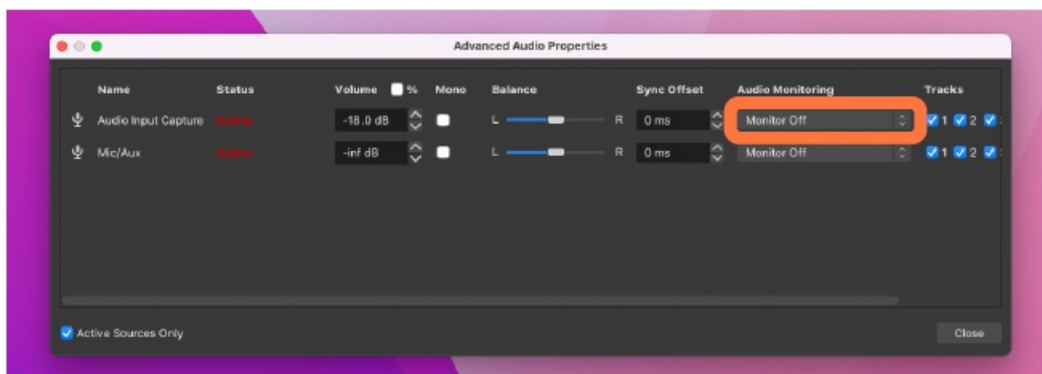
Advanced Audio Properties

| Name | Status | Volume % | Mono | Balance | Sync Offset | Audio Monitoring | Tracks |
|---|---|---|---|---|---|---|---|
| Audio Input Capture | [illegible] | -18.0 dB | | L R | 0 ms | Monitor Off | 1 2 |
| Mic/Aux | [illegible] | -inf dB | | L R | 0 ms | Monitor Off | 1 2 |

Active Sources Only

Close